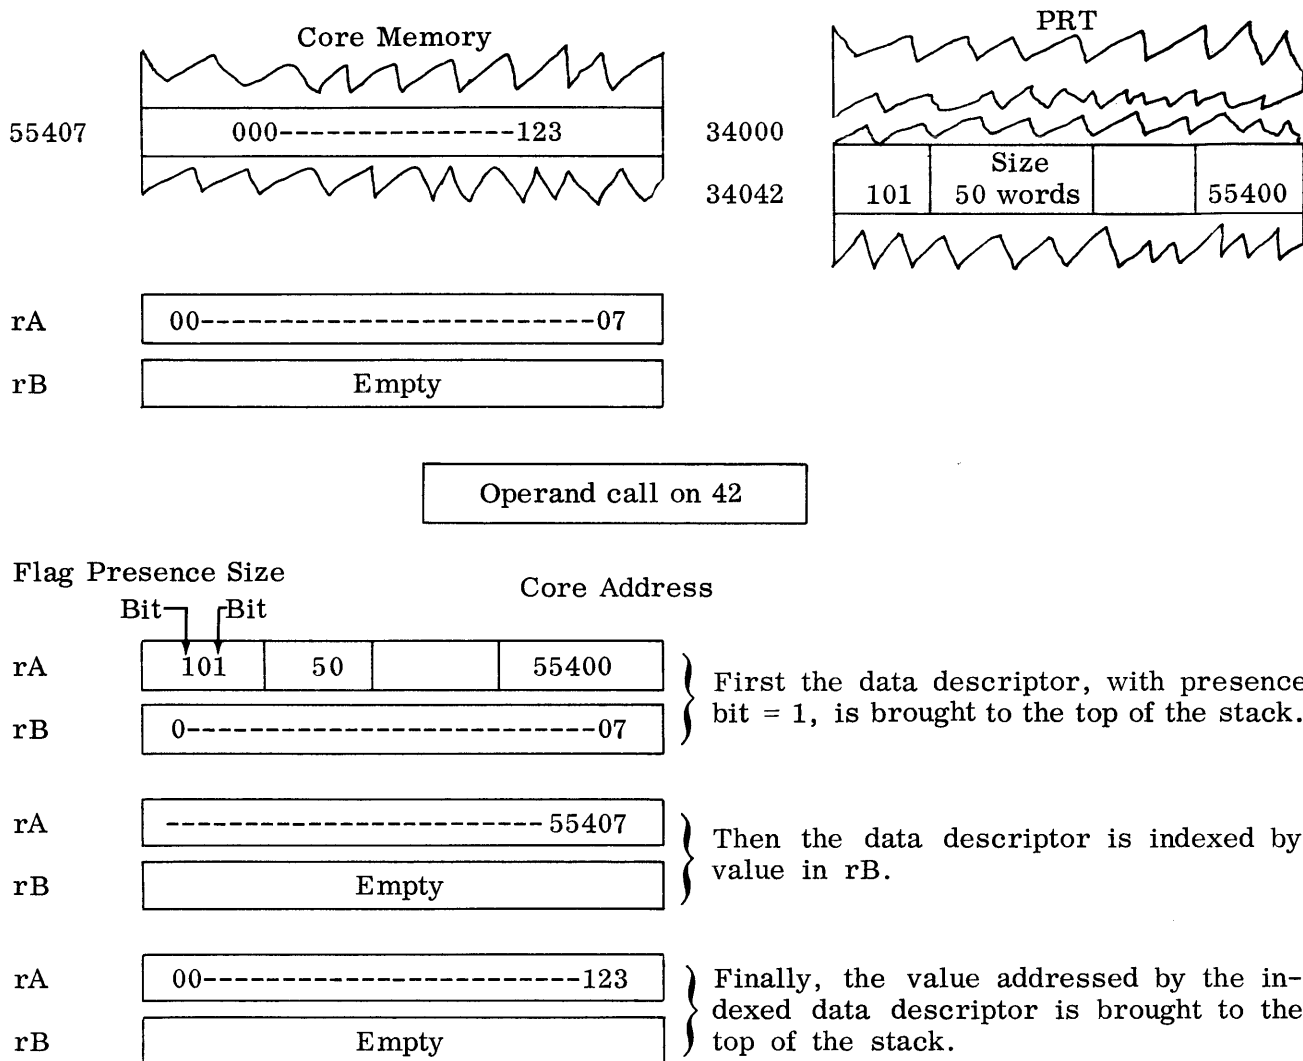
Core Memory

55407 000---------------123

PRT

34000

34042

| 101 | Size 50 words | | 55400 |
|---|---|---|---|

rA 00-------------------------07

rB Empty

Operand call on 42

Flag Presence Size
Bit Bit

Core Address

| rA | 101 | 50 | | 55400 |
|---|---|---|---|---|
| rB | 0-------------------------07 | | | |

First the data descriptor, with presence bit = 1, is brought to the top of the stack.

rA -------------------------55407

rB Empty

Then the data descriptor is indexed by value in rB.

rA 00-------------------------123

rB Empty

Finally, the value addressed by the indexed data descriptor is brought to the top of the stack.